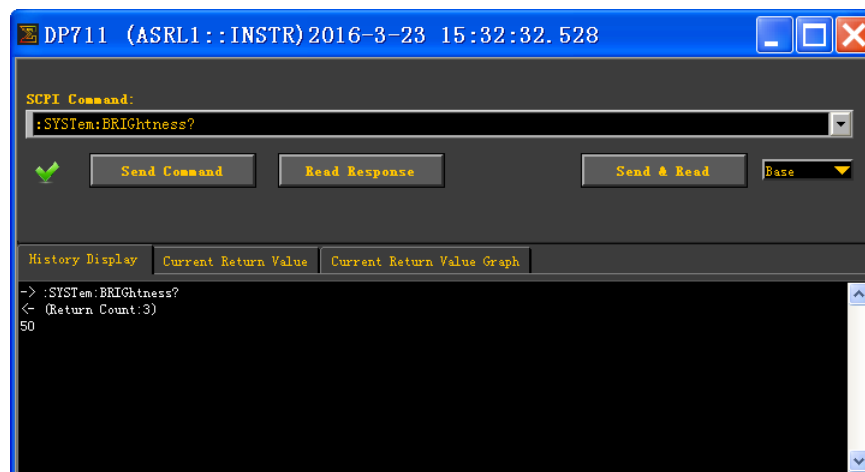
DP711 (ASRL1::INSTR) 2016-3-23 15:32:32.528

SCPI Command:

:SYSTem:BRIGhtness?

Send Command

Read Response

Send & Read

Base

History Display

Current Return Value

Current Return Value Graph

-> :SYSTem:BRIGhtness?
<- (Return Count:3)
50